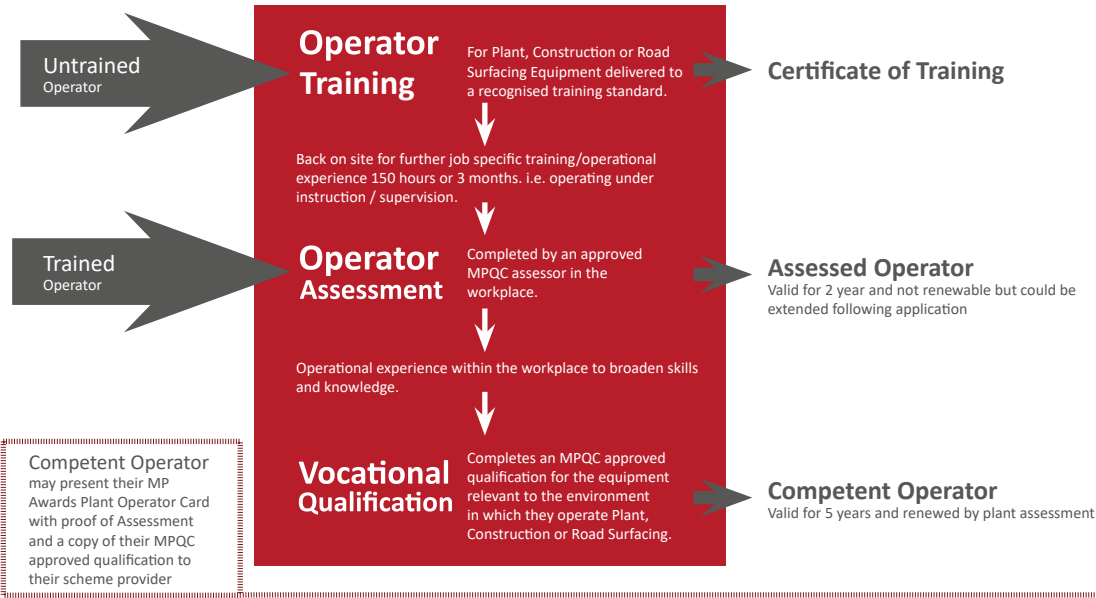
Untrained
Operator

Operator Training

For Plant, Construction or Road Surfacing Equipment delivered to a recognised training standard.

Certificate of Training

Back on site for further job specific training/operational experience 150 hours or 3 months. i.e. operating under instruction / supervision.

Trained
Operator

Operator Assessment

Completed by an approved MPQC assessor in the workplace.

Assessed Operator
Valid for 2 year and not renewable but could be extended following application

Operational experience within the workplace to broaden skills and knowledge.

Competent Operator may present their MP Awards Plant Operator Card with proof of Assessment and a copy of their MPQC approved qualification to their scheme provider

Vocational Qualification

Completes an MPQC approved qualification for the equipment relevant to the environment in which they operate Plant, Construction or Road Surfacing.

Competent Operator
Valid for 5 years and renewed by plant assessment